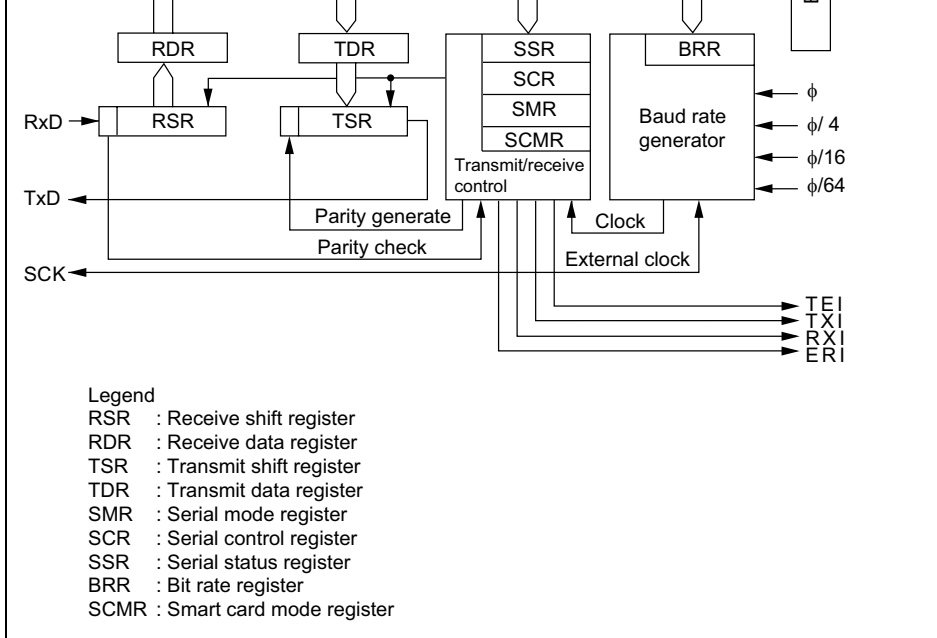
RDR
TDR
SSR
SCR
SMR
SCMR
Transmit/receive control
BRR
Baud rate generator
$\phi$
$\phi/4$
$\phi/16$
$\phi/64$
RxD
RSR
TSR
TxD
Parity generate
Parity check
Clock
External clock
SCK
TEI
TXI
RXI
ERI

Legend
RSR : Receive shift register
RDR : Receive data register
TSR : Transmit shift register
TDR : Transmit data register
SMR : Serial mode register
SCR : Serial control register
SSR : Serial status register
BRR : Bit rate register
SCMR : Smart card mode register